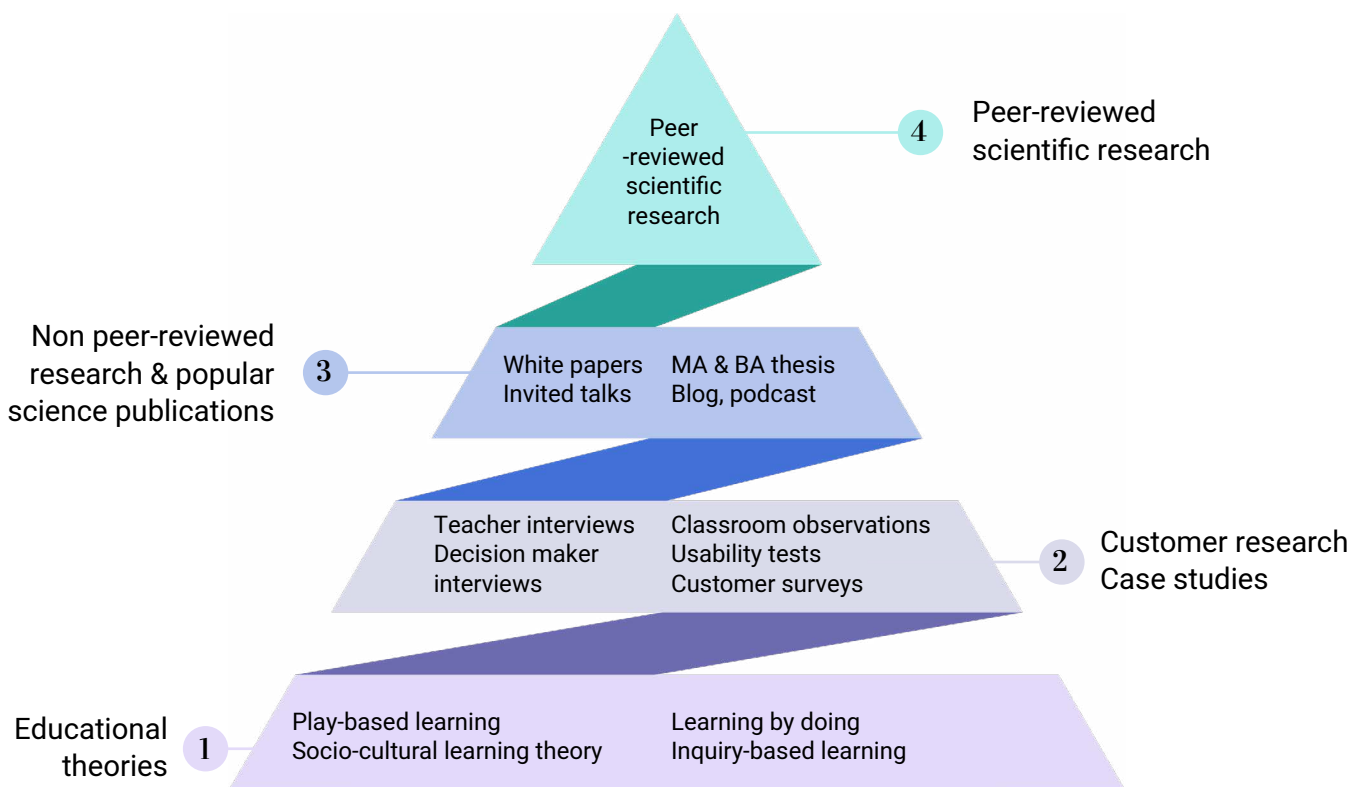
Peer -reviewed scientific research

4

Peer-reviewed scientific research

Non peer-reviewed research & popular science publications

3

White papers
Invited talks

MA & BA thesis
Blog, podcast

Teacher interviews
Decision maker interviews

Classroom observations
Usability tests
Customer surveys

2

Customer research
Case studies

Educational theories

1

Play-based learning
Socio-cultural learning theory

Learning by doing
Inquiry-based learning